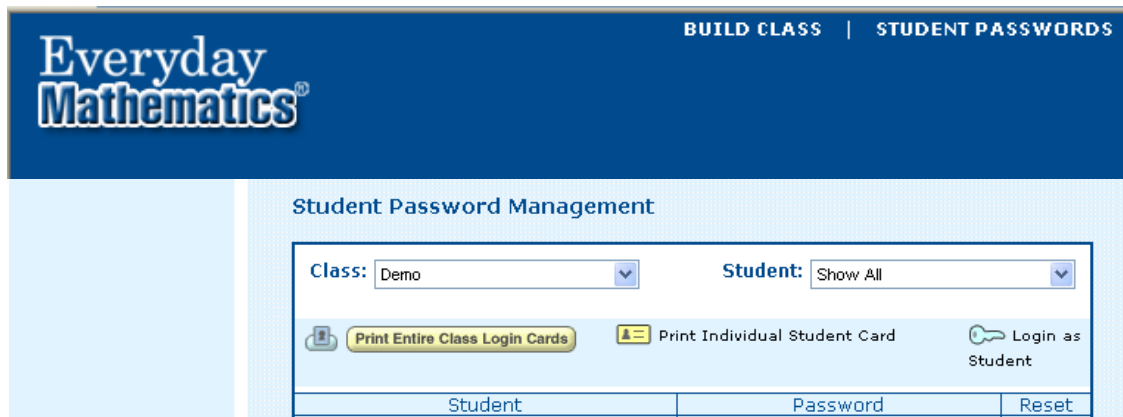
Everyday Mathematics®

BUILD CLASS | STUDENT PASSWORDS

Student Password Management

Class: Demo

Student: Show All

Print Entire Class Login Cards

Print Individual Student Card

Login as Student

| Student | Password | Reset |
|---|---|---|